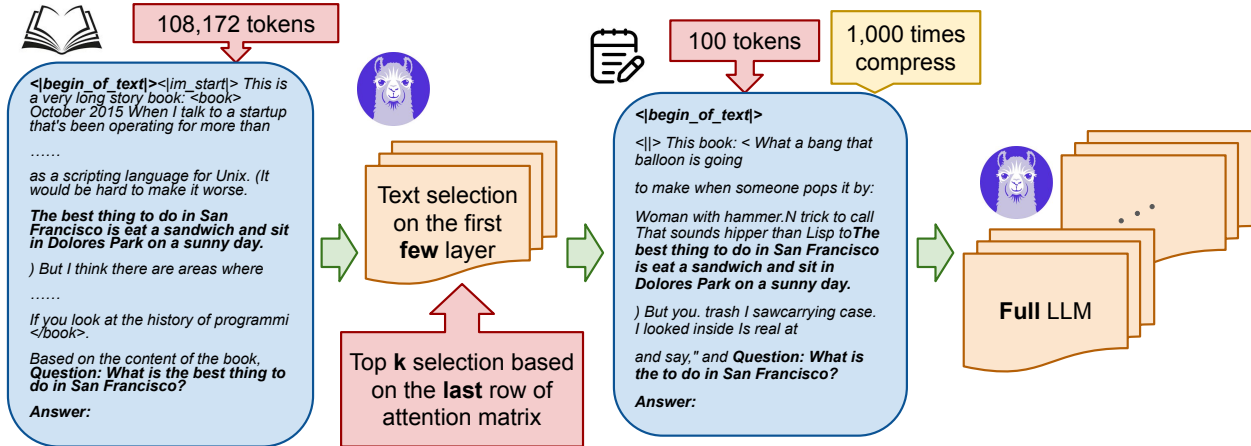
108,172 tokens

<|begin_of_text|><|im_start|> This is a very long story book: <book> October 2015 When I talk to a startup that's been operating for more than

……

as a scripting language for Unix. (It would be hard to make it worse.

The best thing to do in San Francisco is eat a sandwich and sit in Dolores Park on a sunny day.

) But I think there are areas where

……

If you look at the history of programmi </book>.

Based on the content of the book, Question: What is the best thing to do in San Francisco?

Answer:

Text selection on the first few layer

Top k selection based on the last row of attention matrix

100 tokens

1,000 times compress

<|begin_of_text|>

<||> This book: < What a bang that balloon is going

to make when someone pops it by:

Woman with hammer.N trick to call That sounds hipper than Lisp toThe best thing to do in San Francisco is eat a sandwich and sit in Dolores Park on a sunny day.

) But you. trash I sawcarrying case. I looked inside Is real at

and say," and Question: What is the to do in San Francisco?

Answer:

Full LLM